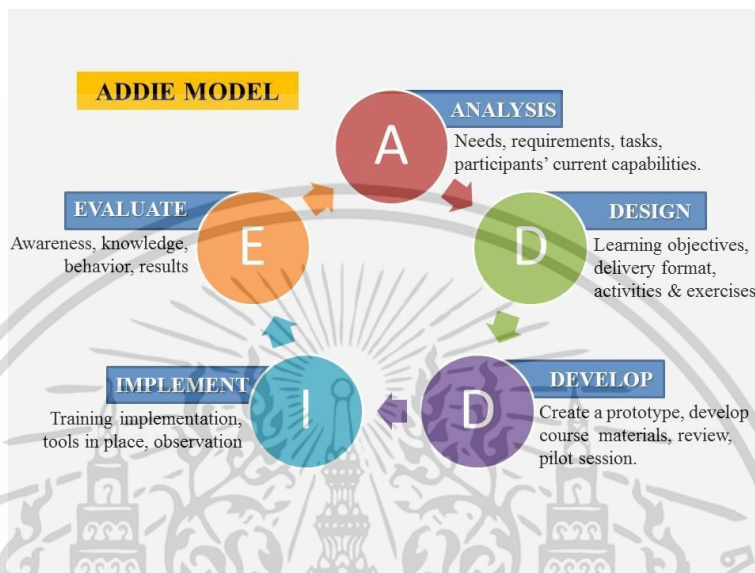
ADDIE MODEL

A
ANALYSIS
Needs, requirements, tasks, participants' current capabilities.

D
DESIGN
Learning objectives, delivery format, activities & exercises

D
DEVELOP
Create a prototype, develop course materials, review, pilot session.

I
IMPLEMENT
Training implementation, tools in place, observation

E
EVALUATE
Awareness, knowledge, behavior, results